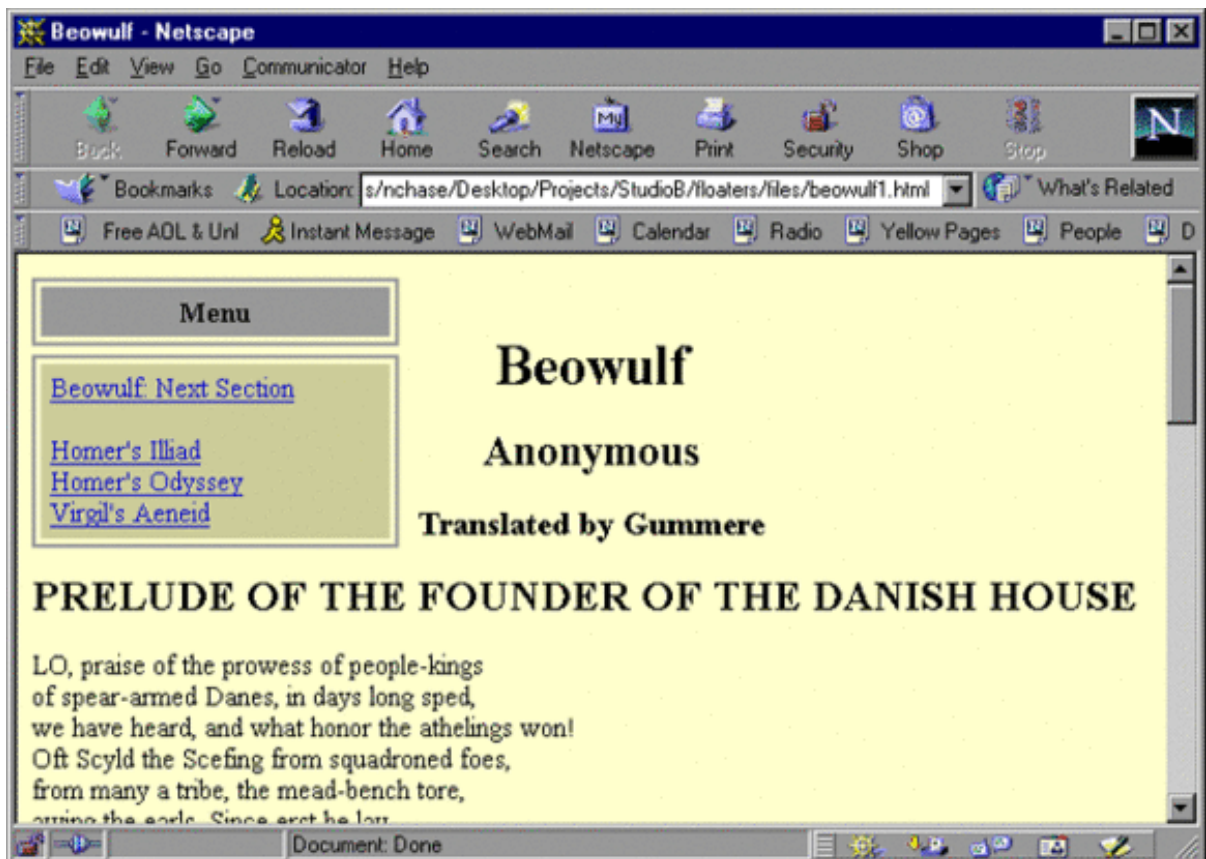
Beowulf - Netscape

File Edit View Go Communicator Help

Back Forward Reload Home Search Netscape Print Security Shop Stop

Bookmarks Location: s/nchase/Desktop/Projects/StudioB/floaters/files/beowulf1.html What's Related

Free AOL & Unl Instant Message WebMail Calendar Radio Yellow Pages People D

Menu

Beowulf: Next Section

Homer's Illiad
Homer's Odyssey
Virgil's Aeneid

Beowulf

Anonymous

Translated by Gummere

PRELUDE OF THE FOUNDER OF THE DANISH HOUSE

LO, praise of the prowess of people-kings
of spear-armed Danes, in days long sped,
we have heard, and what honor the athelings won!
Oft Scyld the Scefing from squadroned foes,
from many a tribe, the mead-bench tore,
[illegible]

Document: Done